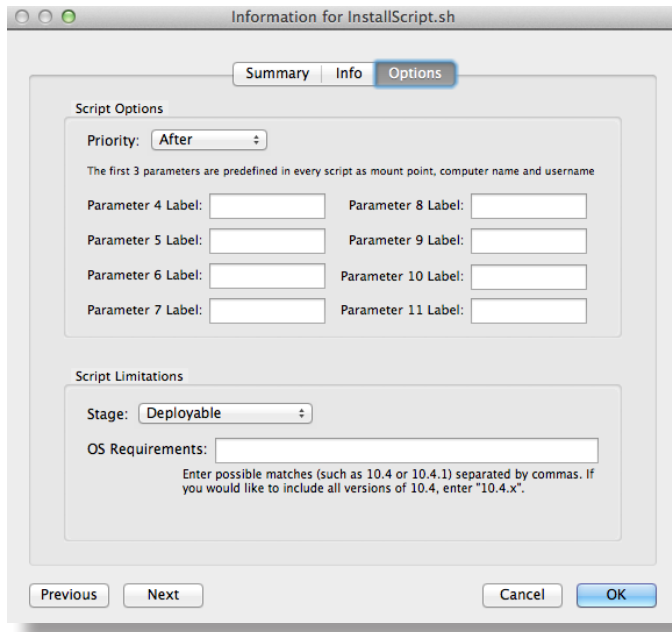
Information for InstallScript.sh

Summary | Info | Options

Script Options

Priority: After

The first 3 parameters are predefined in every script as mount point, computer name and username

Parameter 4 Label:

Parameter 8 Label:

Parameter 5 Label:

Parameter 9 Label:

Parameter 6 Label:

Parameter 10 Label:

Parameter 7 Label:

Parameter 11 Label:

Script Limitations

Stage: Deployable

OS Requirements:

Enter possible matches (such as 10.4 or 10.4.1) separated by commas. If you would like to include all versions of 10.4, enter "10.4.x".

Previous Next Cancel OK